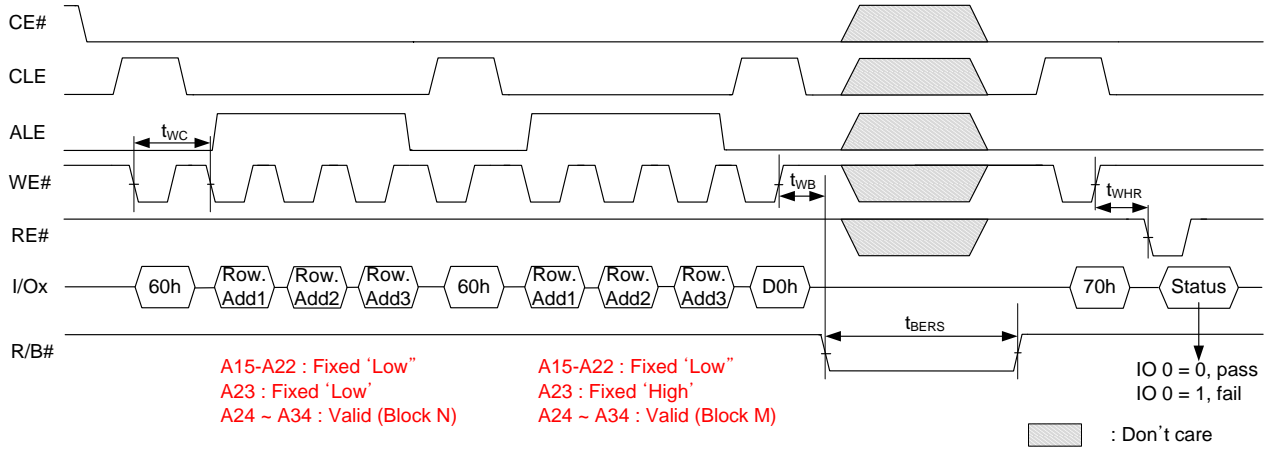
CE#

CLE

ALE

WE#

RE#

I/Ox

R/B#

$t_{WC}$

$t_{WB}$

$t_{WHR}$

$t_{BERS}$

60h Row. Add1 Row. Add2 Row. Add3 60h Row. Add1 Row. Add2 Row. Add3 D0h 70h Status

A15-A22 : Fixed ‘Low”
A23 : Fixed ‘Low’
A24 ~ A34 : Valid (Block N)

A15-A22 : Fixed ‘Low”
A23 : Fixed ‘High’
A24 ~ A34 : Valid (Block M)

IO 0 = 0, pass
IO 0 = 1, fail

: Don’t care